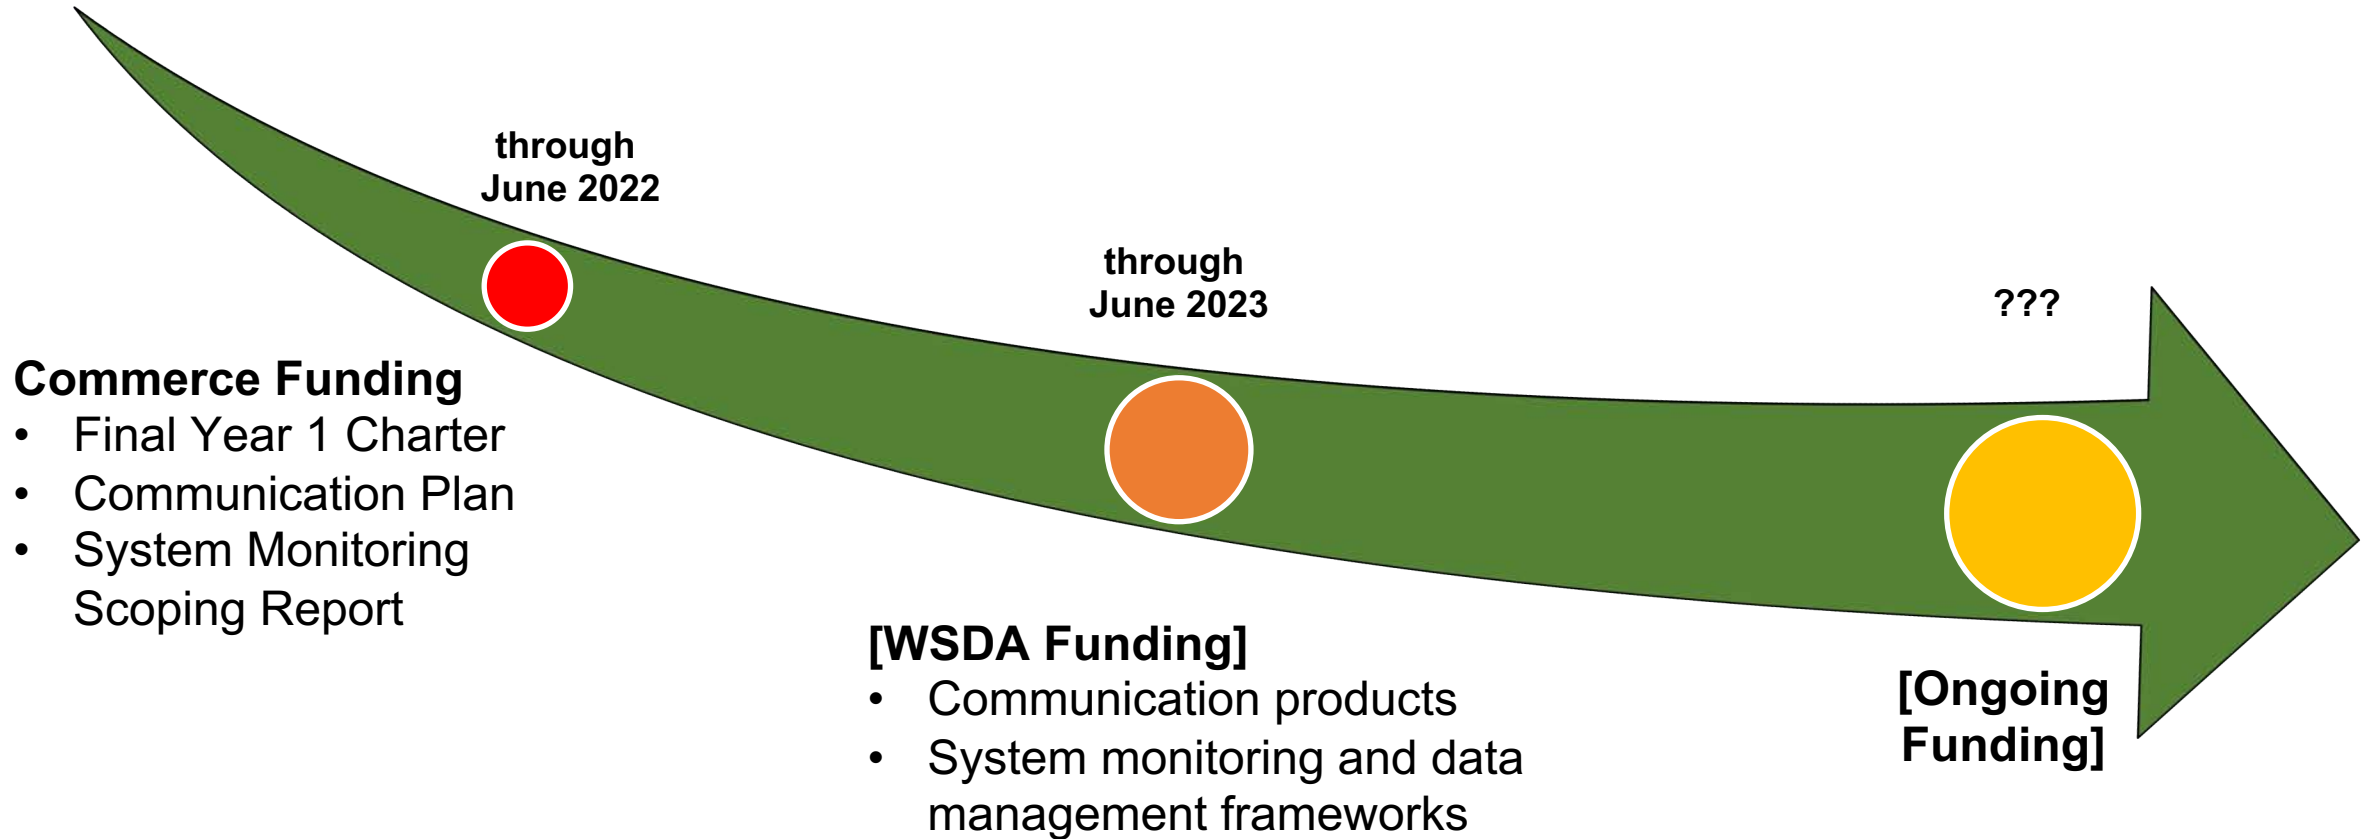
through
June 2022

through
June 2023

???

Commerce Funding
• Final Year 1 Charter
• Communication Plan
• System Monitoring Scoping Report

[WSDA Funding]
• Communication products
• System monitoring and data management frameworks

[Ongoing Funding]